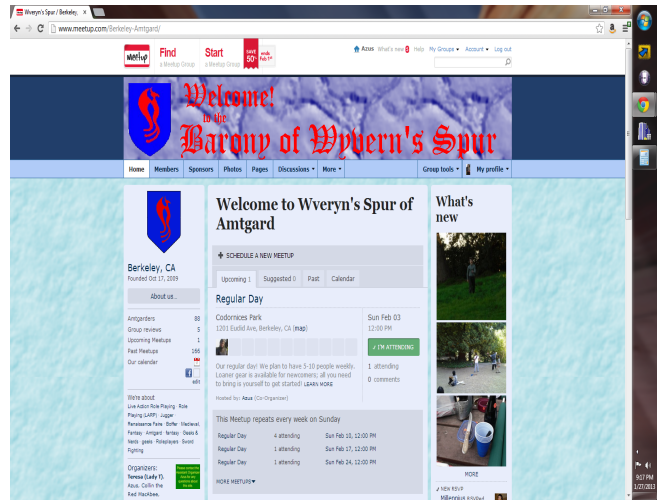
Wveryn's Spur | Berkeley ×

www.meetup.com/Berkeley-Amtgard/

Meetup Find a Meetup Group Start a Meetup Group SAVE 50% ends Feb 1st

Azus What's new Help My Groups Account Log out

Welcome! to the Barony of Wyvern's Spur

Home Members Sponsors Photos Pages Discussions More Group tools My profile

Welcome to Wveryn's Spur of Amtgard

What's new

Berkeley, CA
Founded Oct 17, 2009

About us...

| Amtgarders | 88 |
|---|---|
| Group reviews | 5 |
| Upcoming Meetups | 1 |
| Past Meetups | 166 |
| Our calendar | |

edit

We're about
Live Action Role Playing · Role Playing (LARP) · Jugger · Renaissance Faire · Boffer · Medieval · Fantasy · Amtgard · fantasy · Geeks & Nerds · geeks · Roleplayers · Sword Fighting

Organizers:
Teresa (Lady T), Azus, Cellin the Red MacAbee,

SCHEDULE A NEW MEETUP

Upcoming 1 Suggested 0 Past Calendar

Regular Day

Codornices Park
1201 Euclid Ave, Berkeley, CA (map)

Sun Feb 03
12:00 PM

✓ I'M ATTENDING

Our regular day! We plan to have 5-10 people weekly. Loaner gear is available for newcomers; all you need to bring is yourself to get started! LEARN MORE

1 attending
0 comments

Hosted by: Azus (Co-Organizer)

This Meetup repeats every week on Sunday

| Regular Day | 4 attending | Sun Feb 10, 12:00 PM |
|---|---|---|
| Regular Day | 1 attending | Sun Feb 17, 12:00 PM |
| Regular Day | 1 attending | Sun Feb 24, 12:00 PM |

MORE MEETUPS

MORE

NEW RSVP
Millennius RSVPed

9:07 PM
1/27/2013